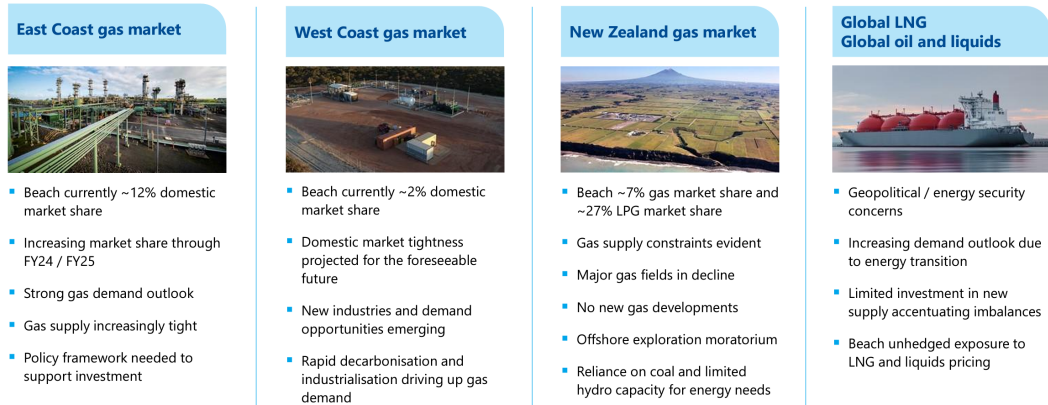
East Coast gas market

- Beach currently ~12% domestic market share
- Increasing market share through FY24 / FY25
- Strong gas demand outlook
- Gas supply increasingly tight
- Policy framework needed to support investment

West Coast gas market

- Beach currently ~2% domestic market share
- Domestic market tightness projected for the foreseeable future
- New industries and demand opportunities emerging
- Rapid decarbonisation and industrialisation driving up gas demand

New Zealand gas market

- Beach ~7% gas market share and ~27% LPG market share
- Gas supply constraints evident
- Major gas fields in decline
- No new gas developments
- Offshore exploration moratorium
- Reliance on coal and limited hydro capacity for energy needs

Global LNG
Global oil and liquids

- Geopolitical / energy security concerns
- Increasing demand outlook due to energy transition
- Limited investment in new supply accentuating imbalances
- Beach unhedged exposure to LNG and liquids pricing